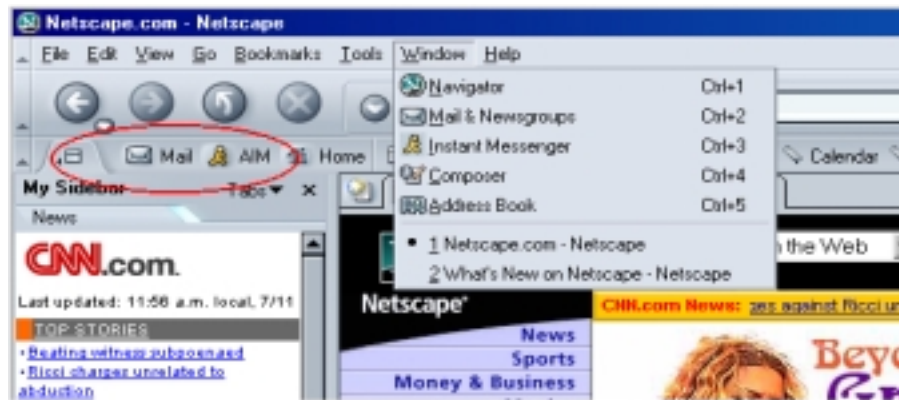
Netscape.com - Netscape

File Edit View Go Bookmarks Tools Window Help

Navigator Ctrl+1
Mail & Newsgroups Ctrl+2
Instant Messenger Ctrl+3
Composer Ctrl+4
Address Book Ctrl+5
• 1 Netscape.com - Netscape
2 What's New on Netscape - Netscape

Mail AIM Home

Calendar

My Sidebar Tabs ▾ ×

News

CNN.com

Last updated: 11:56 a.m. local, 7/11

TOP STORIES

• Beating witness subpoenaed
• Ricci charges unrelated to abduction

n the Web

Netscape

News
Sports
Money & Business

CNN.com News: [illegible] against Ricci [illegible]

Beyo
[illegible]